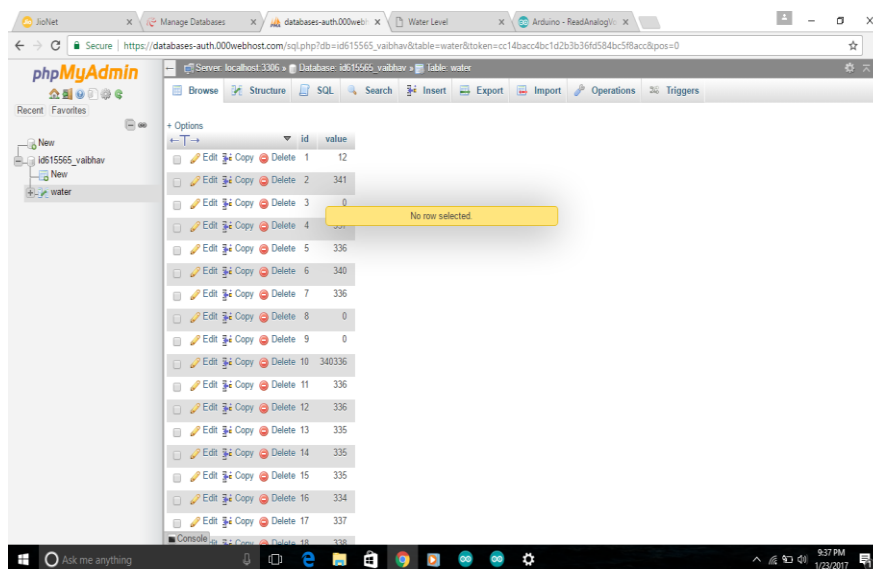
JioNet × Manage Databases × databases-auth.000webh × Water Level × Arduino - ReadAnalogVo ×

Secure | https://databases-auth.000webhost.com/sql.php?db=id615565_vaibhav&table=water&token=cc14bacc4bc1d2b3b36fd584bc5f8acc&pos=0

phpMyAdmin

Recent Favorites

New
id615565_vaibhav
New
water

Server: localhost:3306 » Database: id615565_vaibhav » Table: water

Browse Structure SQL Search Insert Export Import Operations Triggers

+ Options

| | id | value |
|---|---|---|
| Edit Copy Delete | 1 | 12 |
| Edit Copy Delete | 2 | 341 |
| Edit Copy Delete | 3 | 0 |
| Edit Copy Delete | 4 | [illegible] |
| Edit Copy Delete | 5 | 336 |
| Edit Copy Delete | 6 | 340 |
| Edit Copy Delete | 7 | 336 |
| Edit Copy Delete | 8 | 0 |
| Edit Copy Delete | 9 | 0 |
| Edit Copy Delete | 10 | 340336 |
| Edit Copy Delete | 11 | 336 |
| Edit Copy Delete | 12 | 336 |
| Edit Copy Delete | 13 | 335 |
| Edit Copy Delete | 14 | 335 |
| Edit Copy Delete | 15 | 335 |
| Edit Copy Delete | 16 | 334 |
| Edit Copy Delete | 17 | 337 |
| Edit Copy Delete | 18 | 338 |

No row selected.

Console

Ask me anything

9:37 PM
1/23/2017